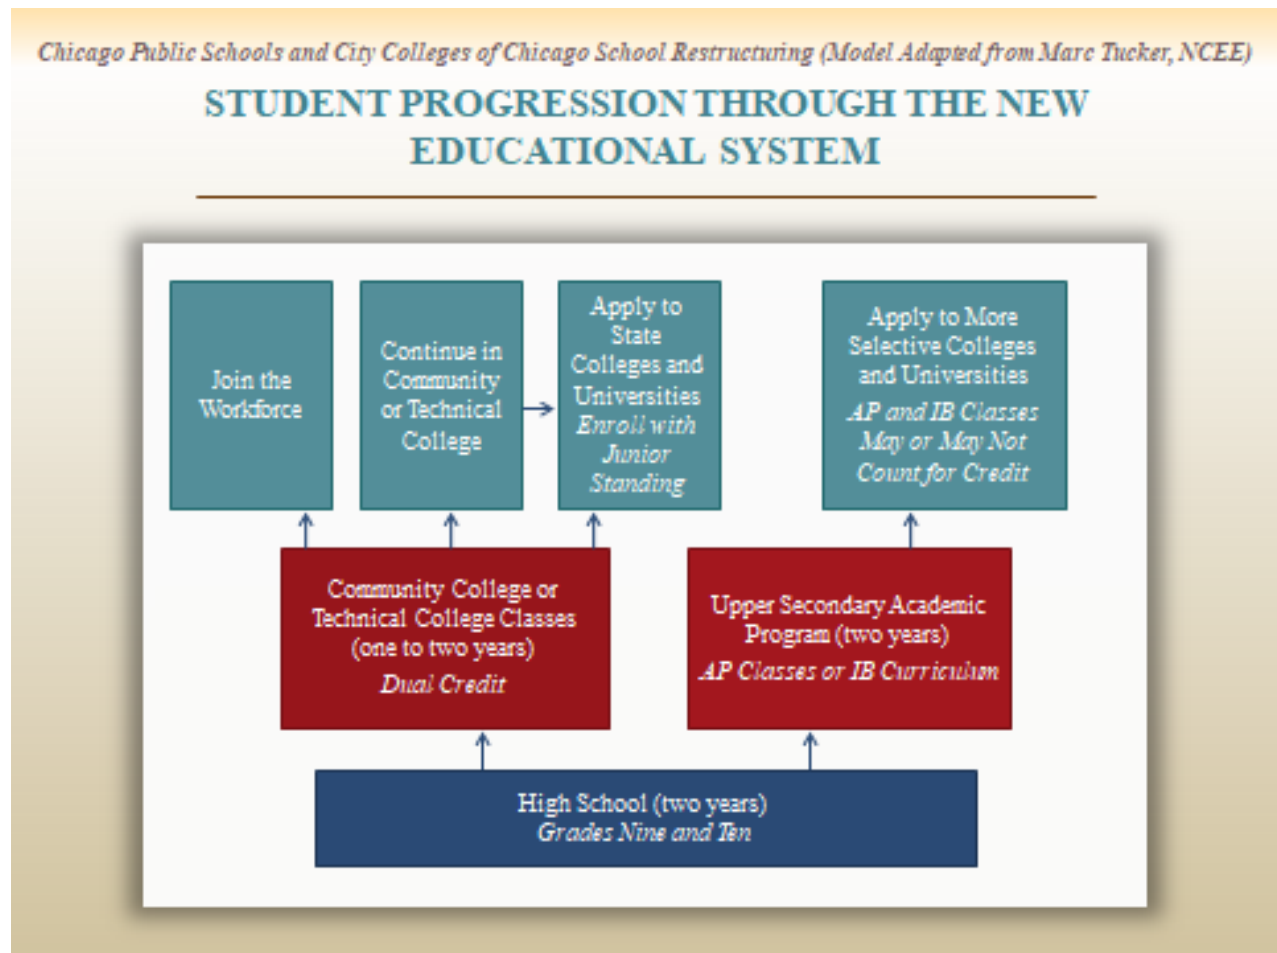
Chicago Public Schools and City Colleges of Chicago School Restructuring (Model Adapted from Marc Tucker, NCEE)

STUDENT PROGRESSION THROUGH THE NEW EDUCATIONAL SYSTEM

Join the Workforce

Continue in Community or Technical College

Apply to State Colleges and Universities
Enroll with Junior Standing

Apply to More Selective Colleges and Universities
AP and IB Classes May or May Not Count for Credit

Community College or Technical College Classes (one to two years)
Dual Credit

Upper Secondary Academic Program (two years)
AP Classes or IB Curriculum

High School (two years)
Grades Nine and Ten